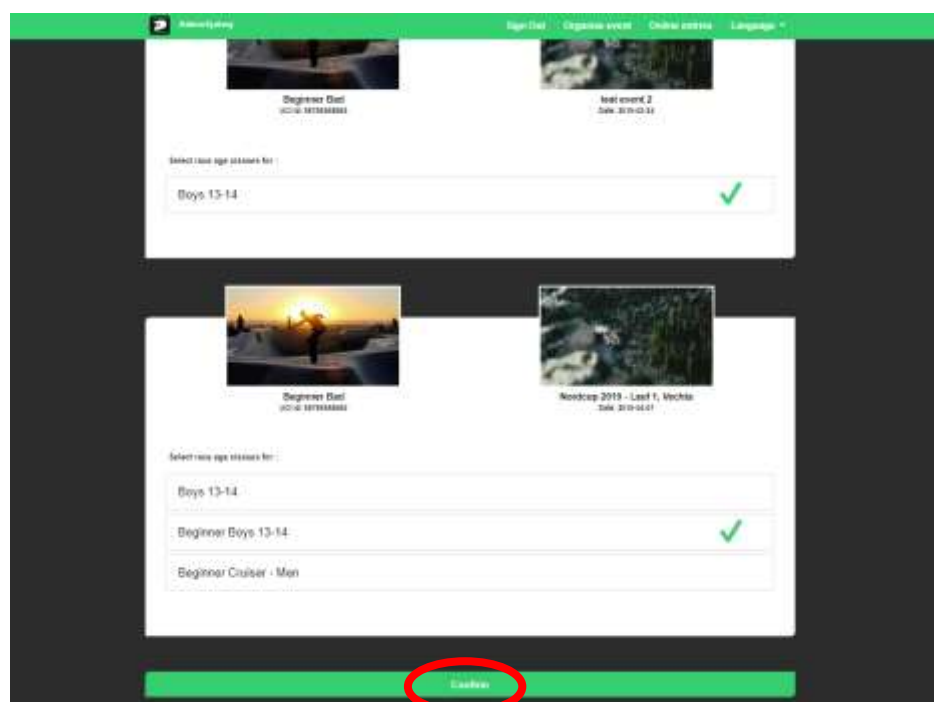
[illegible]

Sign Out Organise event Online entries Language

Beginner Bart
UCI id: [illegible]

test event 2
Date: 2019-03-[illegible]

Select race age classes for :

Boys 13-14

Beginner Bart
UCI id: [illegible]

Nordcup 2019 - Lauf 1, Vechta
Date: 2019-04-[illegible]

Select race age classes for :

Boys 13-14

Beginner Boys 13-14

Beginner Cruiser - Men

Confirm